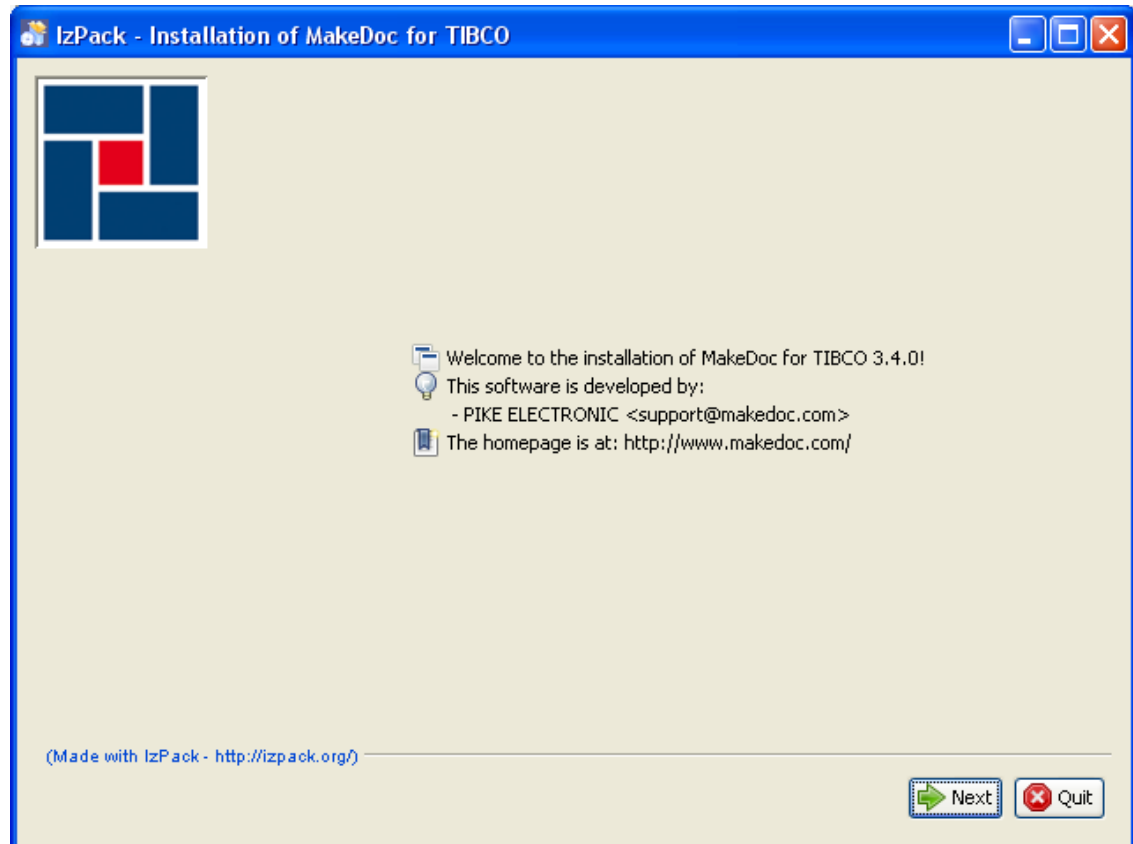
IzPack - Installation of MakeDoc for TIBCO

Welcome to the installation of MakeDoc for TIBCO 3.4.0!
This software is developed by:
- PIKE ELECTRONIC <support@makedoc.com>
The homepage is at: http://www.makedoc.com/

(Made with IzPack - http://izpack.org/)

Next
Quit